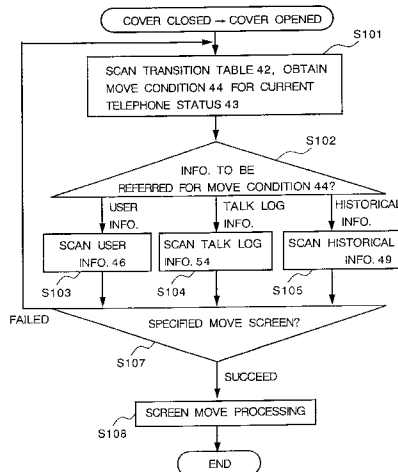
COVER CLOSED → COVER OPENED

S101

SCAN TRANSITION TABLE 42, OBTAIN MOVE CONDITION 44 FOR CURRENT TELEPHONE STATUS 43

S102

INFO. TO BE REFERRED FOR MOVE CONDITION 44?

USER INFO.

TALK LOG INFO.

HISTORICAL INFO.

SCAN USER INFO. 46

SCAN TALK LOG INFO. 54

SCAN HISTORICAL INFO. 49

S103

S104

S105

FAILED

SPECIFIED MOVE SCREEN?

S107

SUCCEED

SCREEN MOVE PROCESSING

S108

END